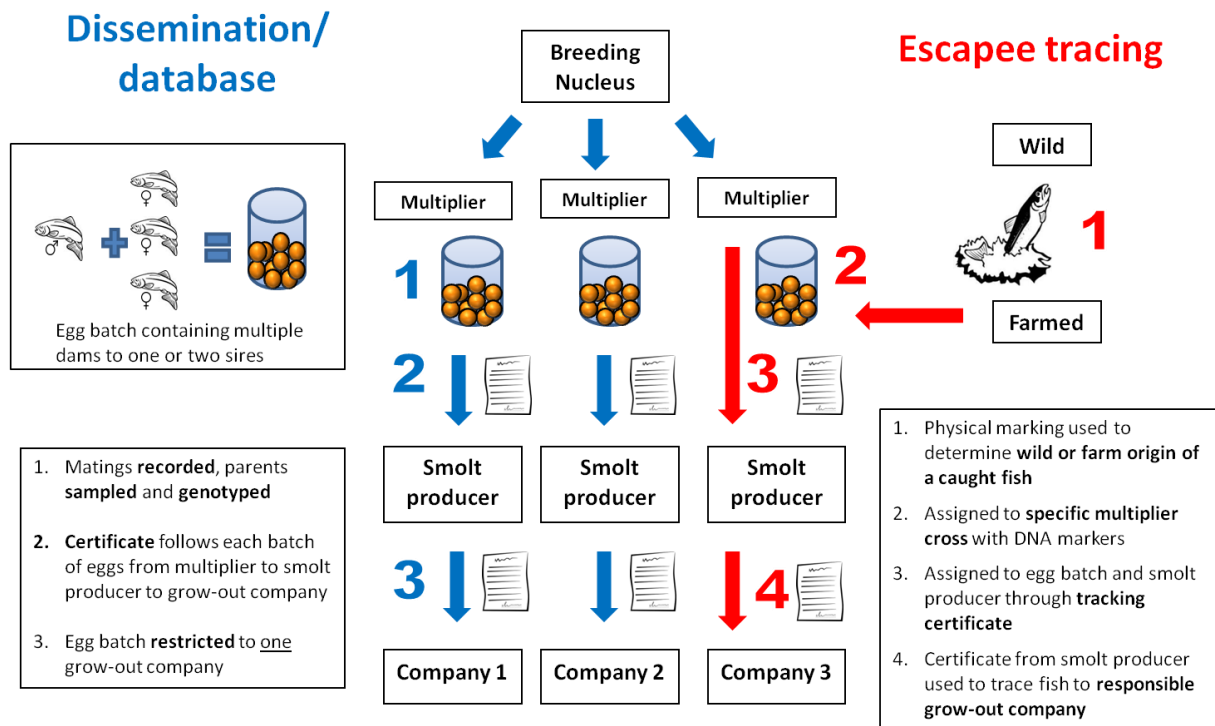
Dissemination/ database

Breeding Nucleus

Escapee tracing

Wild

Multiplier

Multiplier

Multiplier

♂ ♀ ♀ ♀

Egg batch containing multiple dams to one or two sires

1

2

1

Farmed

2

3

Smolt producer

Smolt producer

Smolt producer

3

4

Company 1

Company 2

Company 3

1. Matings **recorded**, parents **sampled** and **genotyped**

2. **Certificate** follows each batch of eggs from multiplier to smolt producer to grow-out company

3. Egg batch **restricted** to one grow-out company

1. Physical marking used to determine **wild or farm origin of a caught fish**

2. Assigned to **specific multiplier cross** with DNA markers

3. Assigned to egg batch and smolt producer through **tracking certificate**

4. Certificate from smolt producer used to trace fish to **responsible grow-out company**